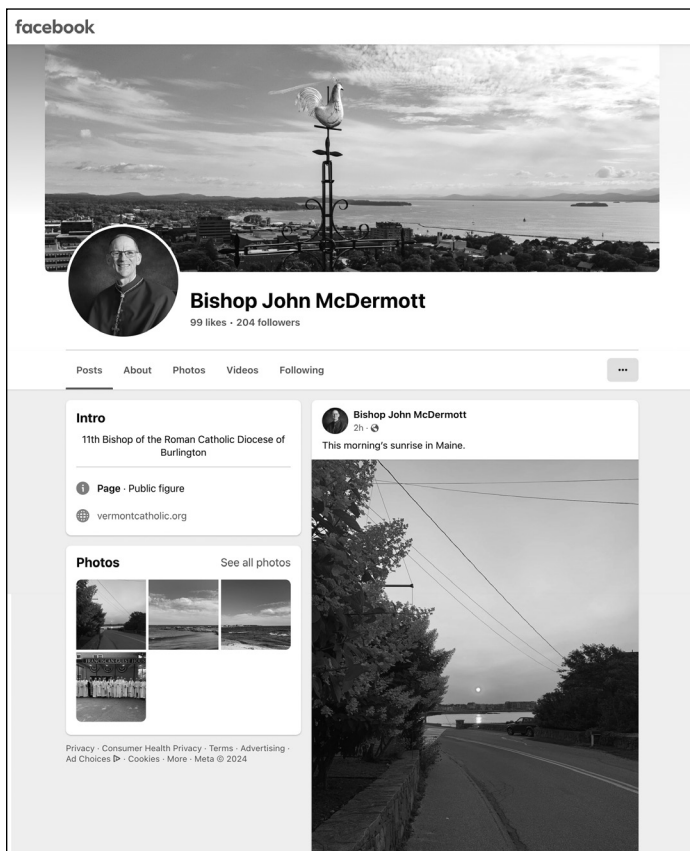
facebook

Bishop John McDermott
99 likes • 204 followers

Posts About Photos Videos Following ···

Intro
11th Bishop of the Roman Catholic Diocese of Burlington

Page · Public figure

vermontcatholic.org

Photos See all photos

Privacy · Consumer Health Privacy · Terms · Advertising · Ad Choices ▷ · Cookies · More · Meta © 2024

Bishop John McDermott
2h ·

This morning's sunrise in Maine.